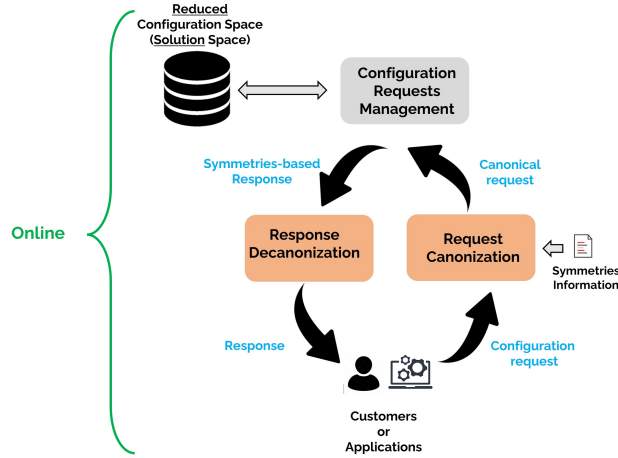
Reduced Configuration Space (Solution Space)

Configuration Requests Management

Symmetries-based Response

Canonical request

Online

Response Decanonization

Request Canonization

Symmetries Information

Response

Configuration request

Customers or Applications